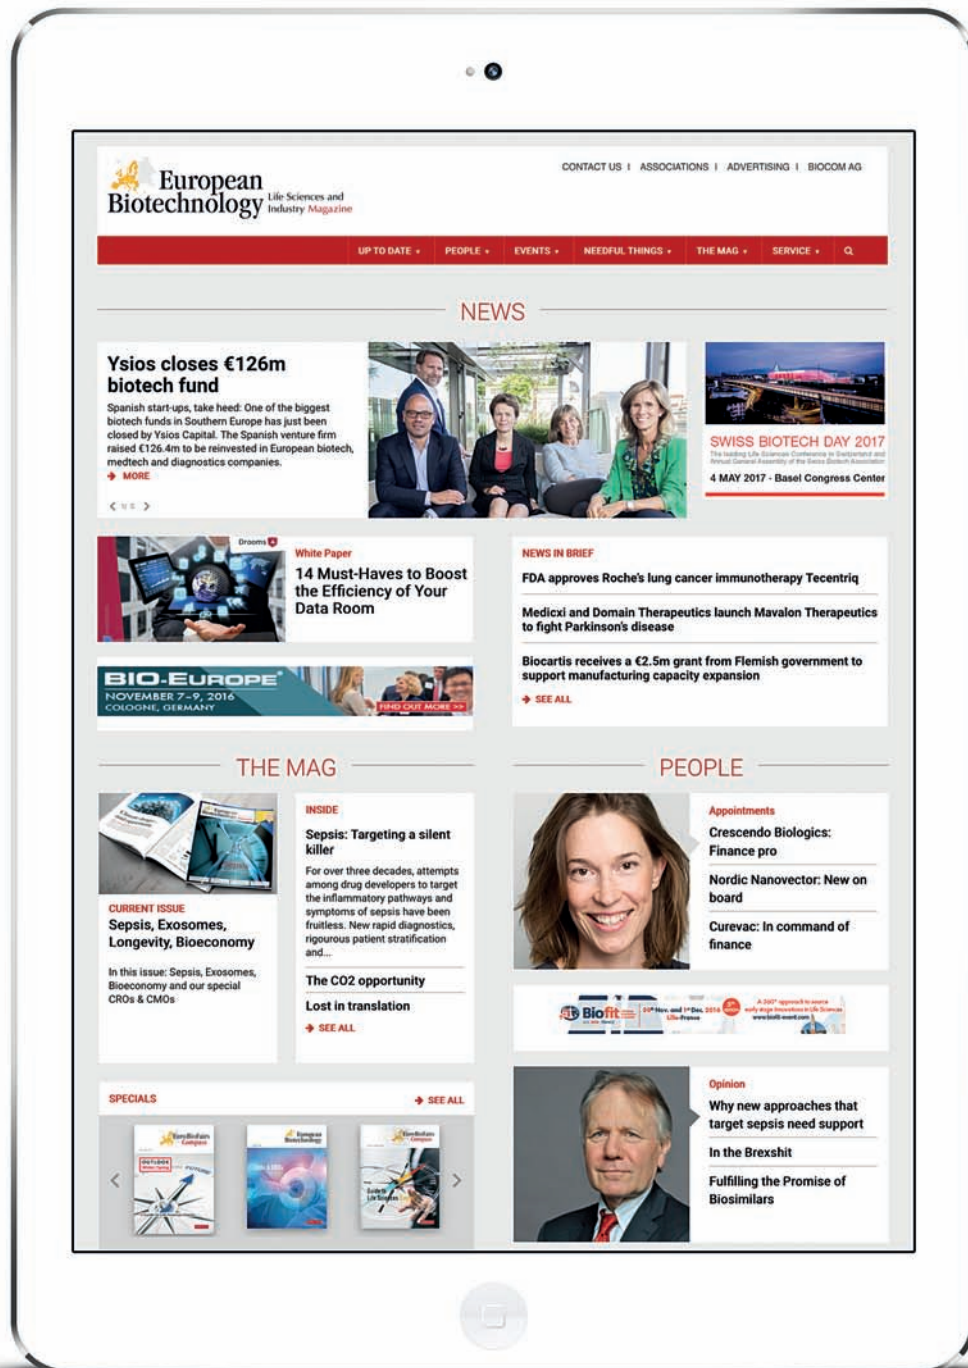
European Biotechnology Life Sciences and Industry Magazine

CONTACT US | ASSOCIATIONS | ADVERTISING | BIOCOM AG

UP TO DATE • PEOPLE • EVENTS • NEEDFUL THINGS • THE MAG • SERVICE •

NEWS

Ysios closes €126m biotech fund

Spanish start-ups, take heed: One of the biggest biotech funds in Southern Europe has just been closed by Ysios Capital. The Spanish venture firm raised €126.4m to be reinvested in European biotech, medtech and diagnostics companies.

MORE

SWISS BIOTECH DAY 2017

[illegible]

4 MAY 2017 - Basel Congress Center

Drooms

White Paper

14 Must-Haves to Boost the Efficiency of Your Data Room

BIO-EUROPE NOVEMBER 7–9, 2016 COLOGNE, GERMANY

FIND OUT MORE >>

NEWS IN BRIEF

FDA approves Roche's lung cancer immunotherapy Tecentriq

Medicxi and Domain Therapeutics launch Mavalon Therapeutics to fight Parkinson's disease

Biocartis receives a €2.5m grant from Flemish government to support manufacturing capacity expansion

SEE ALL

THE MAG

CURRENT ISSUE

Sepsis, Exosomes, Longevity, Bioeconomy

In this issue: Sepsis, Exosomes, Bioeconomy and our special CROs & CMOs

INSIDE

Sepsis: Targeting a silent killer

For over three decades, attempts among drug developers to target the inflammatory pathways and symptoms of sepsis have been fruitless. New rapid diagnostics, rigourous patient stratification and...

The CO2 opportunity

Lost in translation

SEE ALL

PEOPLE

Appointments

Crescendo Biologics: Finance pro

Nordic Nanovector: New on board

Curevac: In command of finance

Biofit

Opinion

Why new approaches that target sepsis need support

In the Brexshit

Fulfilling the Promise of Biosimilars

SPECIALS

SEE ALL